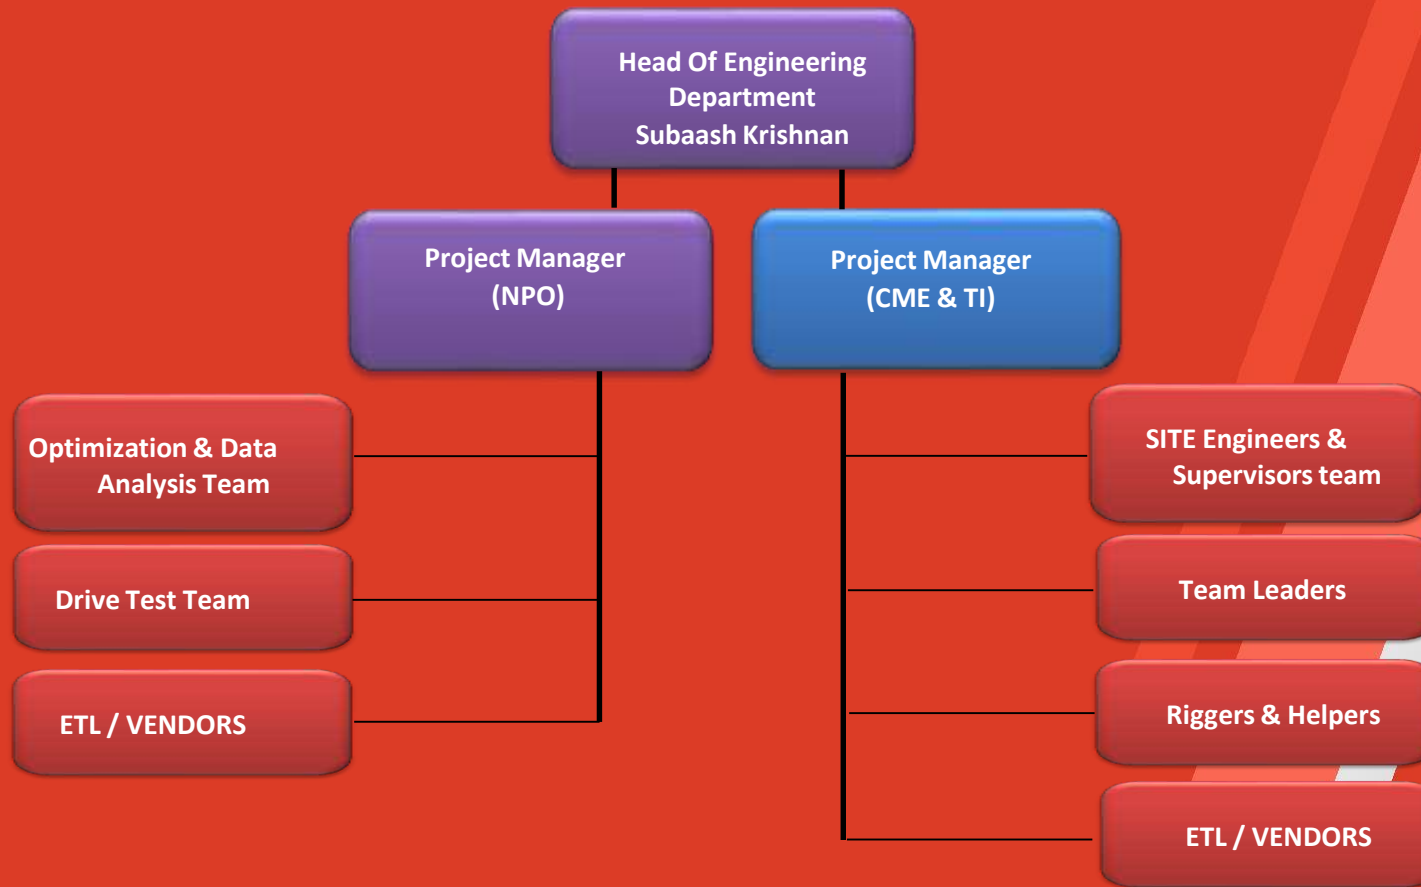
Head Of Engineering Department
Subaash Krishnan

Project Manager
(NPO)

Project Manager
(CME & TI)

Optimization & Data Analysis Team

Drive Test Team

ETL / VENDORS

SITE Engineers & Supervisors team

Team Leaders

Riggers & Helpers

ETL / VENDORS